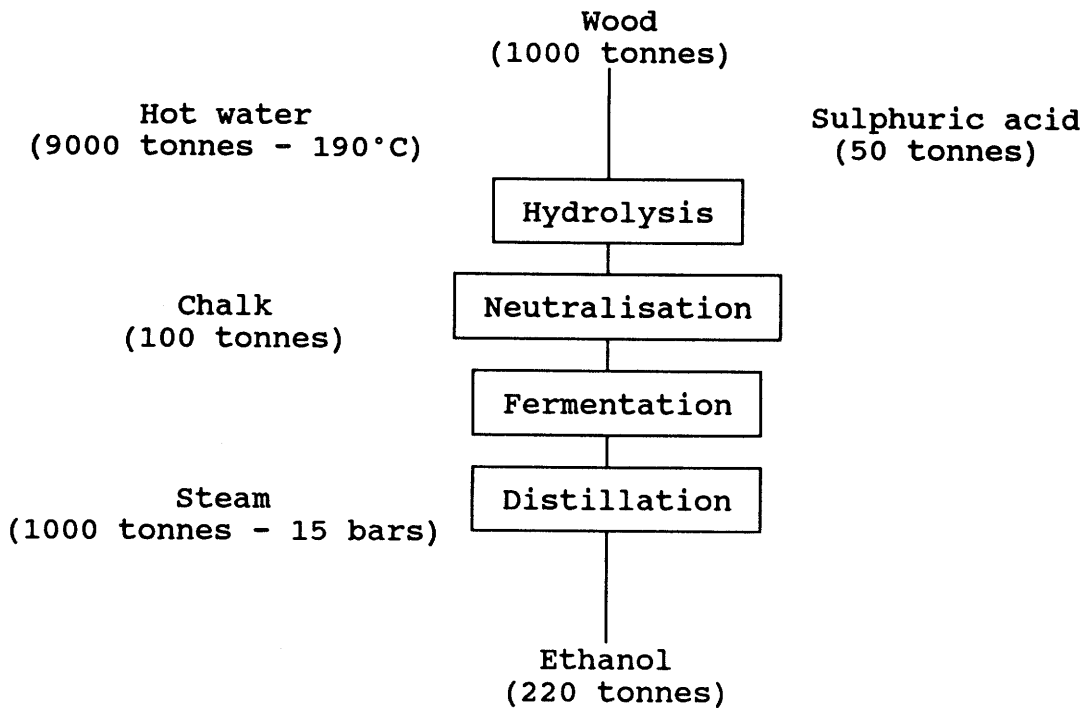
Wood
(1000 tonnes)

Hot water
(9000 tonnes - 190°C)

Sulphuric acid
(50 tonnes)

Hydrolysis

Chalk
(100 tonnes)

Neutralisation

Fermentation

Steam
(1000 tonnes - 15 bars)

Distillation

Ethanol
(220 tonnes)